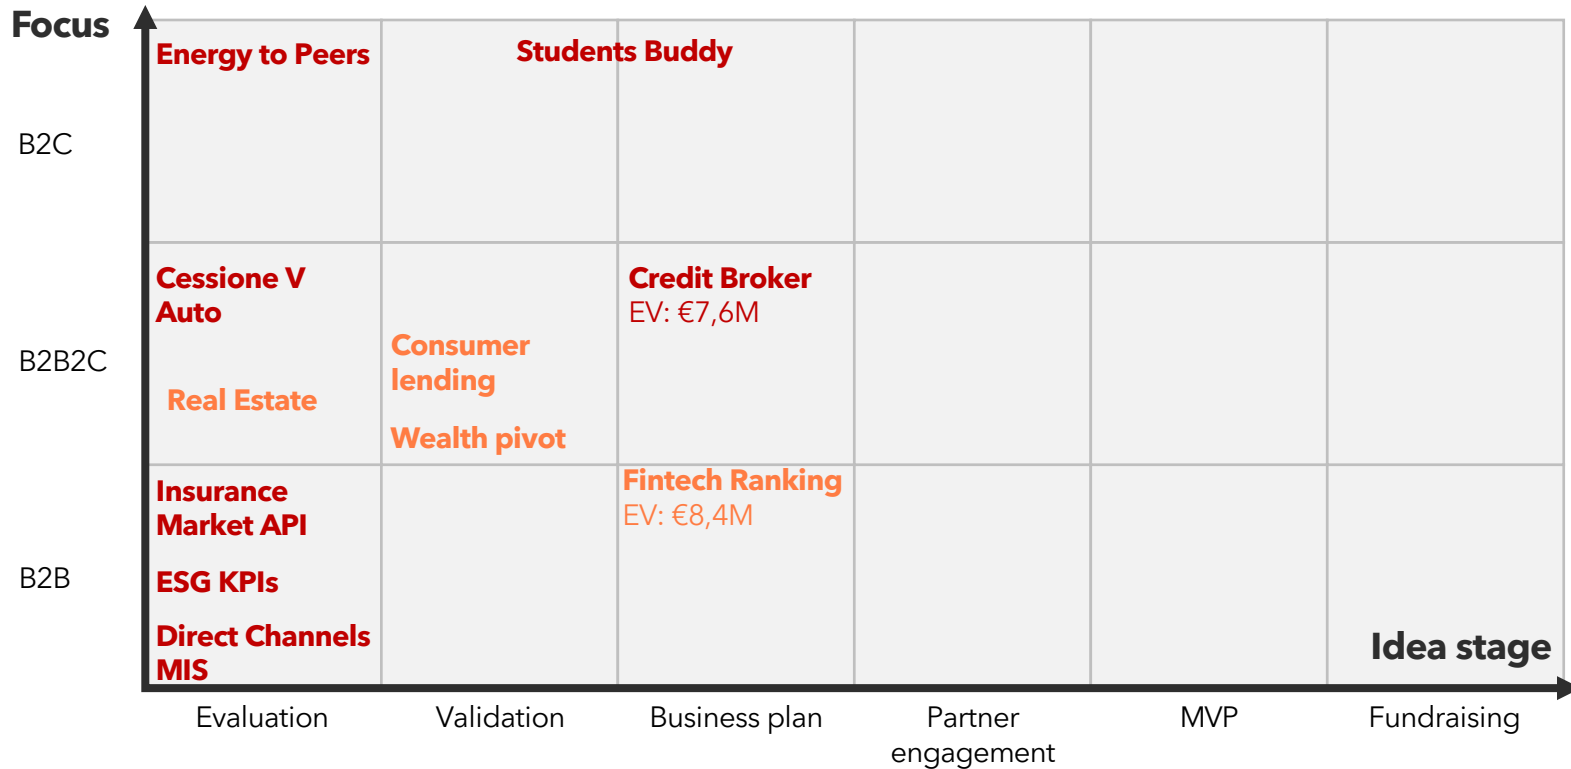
Focus

B2C

B2B2C

B2B

Energy to Peers

Students Buddy

Cessione V
Auto

Real Estate

Consumer lending

Wealth pivot

Credit Broker
EV: €7,6M

Insurance
Market API

ESG KPIs

Direct Channels
MIS

Fintech Ranking
EV: €8,4M

Idea stage

Evaluation

Validation

Business plan

Partner engagement

MVP

Fundraising